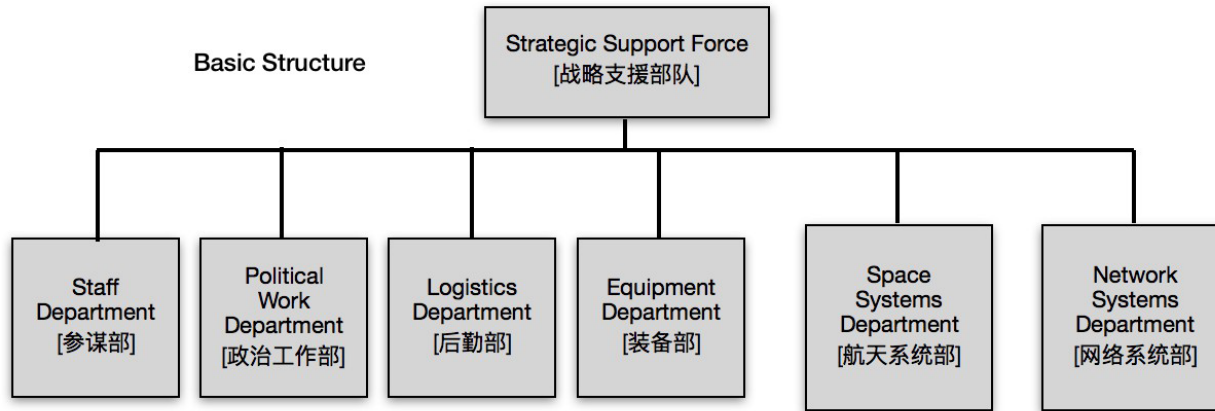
Basic Structure

Strategic Support Force
[战略支援部队]

Staff Department
[参谋部]

Political Work Department
[政治工作部]

Logistics Department
[后勤部]

Equipment Department
[装备部]

Space Systems Department
[航天系统部]

Network Systems Department
[网络系统部]